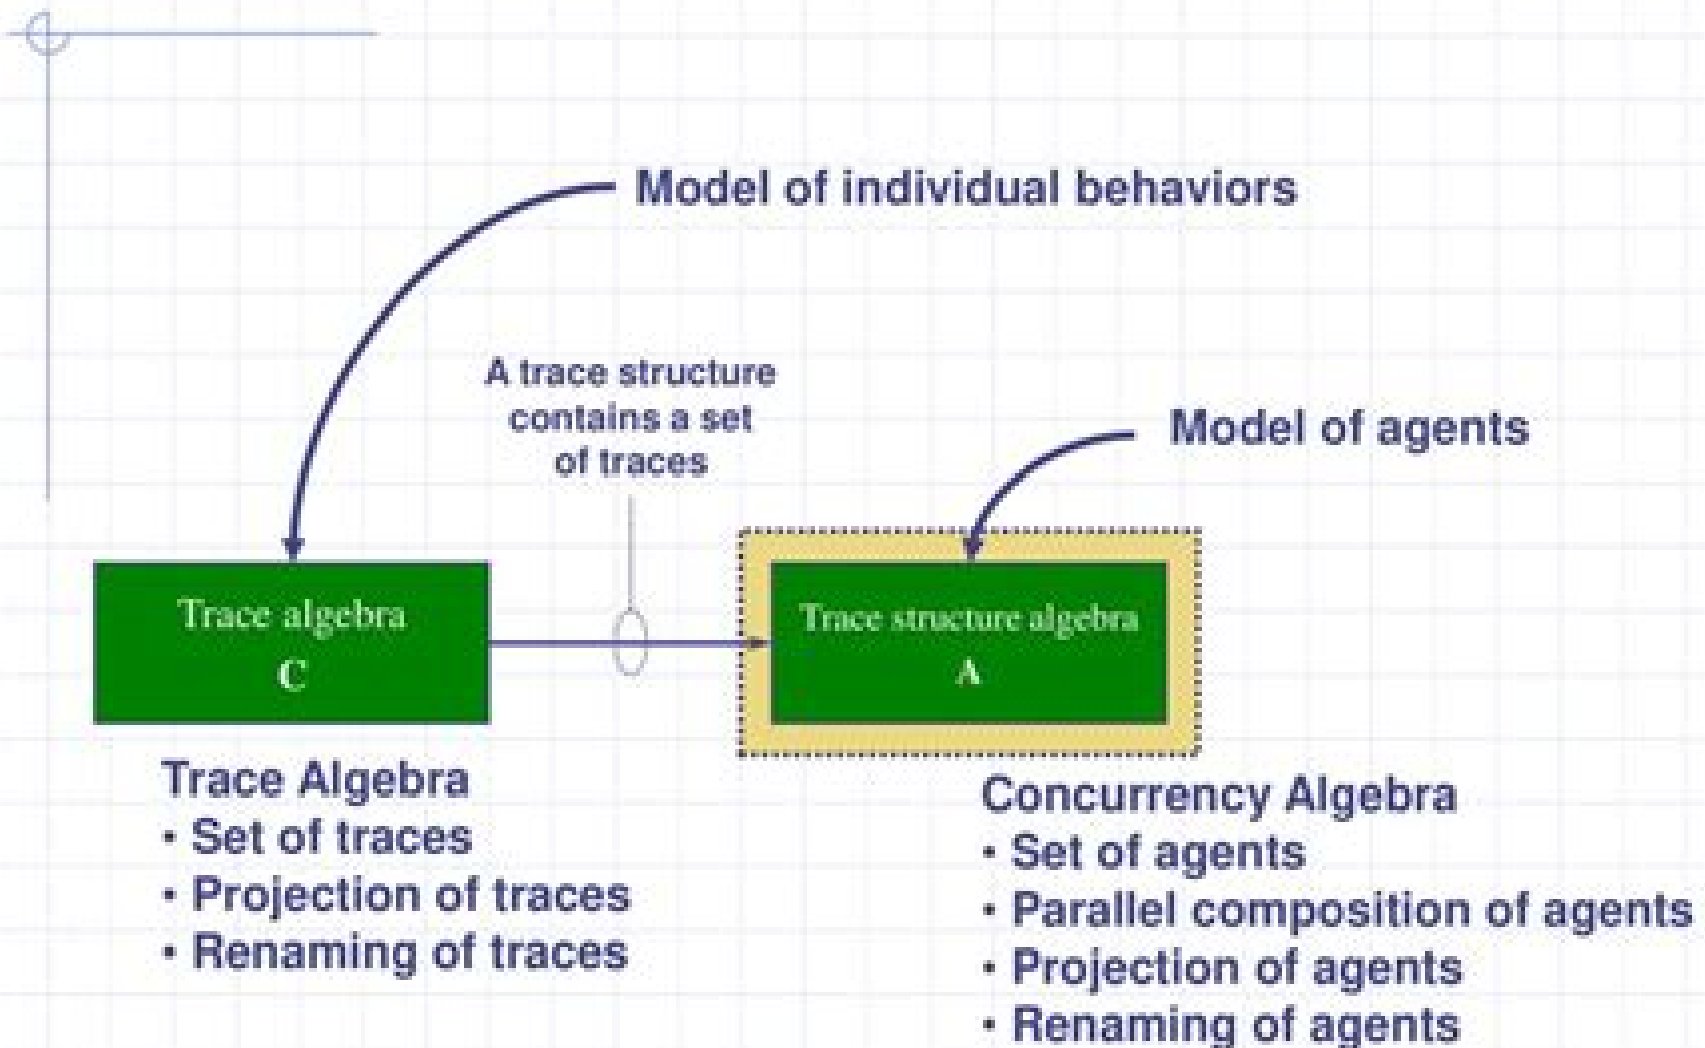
Model of individual behaviors

A trace structure contains a set of traces

Model of agents

Trace algebra
C

Trace structure algebra
A

Trace Algebra
• Set of traces
• Projection of traces
• Renaming of traces

Concurrency Algebra
• Set of agents
• Parallel composition of agents
• Projection of agents
• Renaming of agents